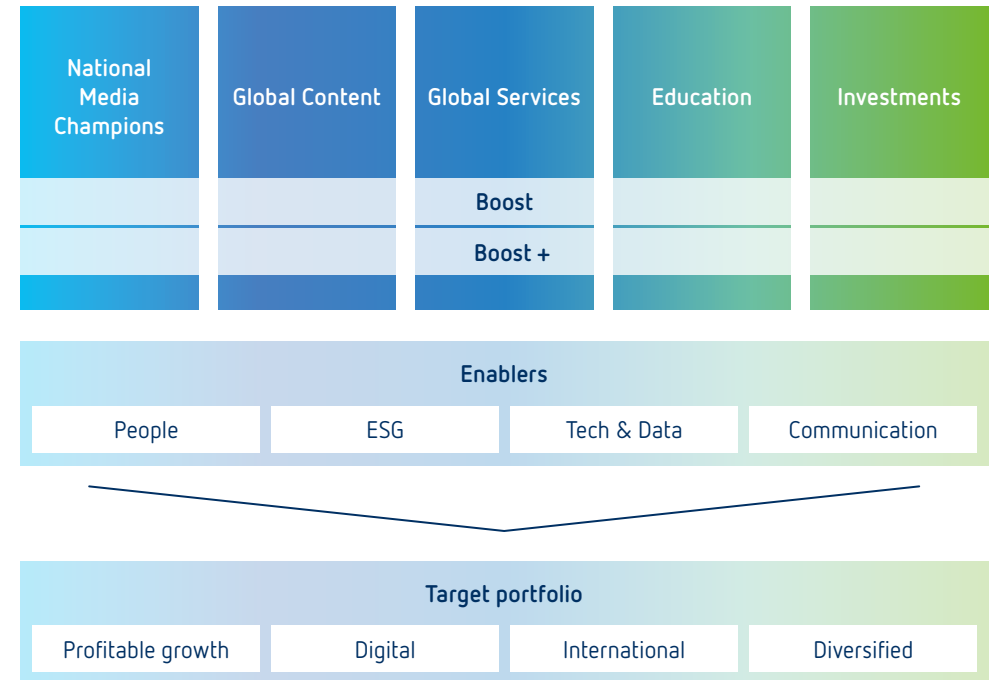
National Media Champions

Global Content

Global Services

Education

Investments

Boost

Boost +

Enablers

People

ESG

Tech & Data

Communication

Target portfolio

Profitable growth

Digital

International

Diversified